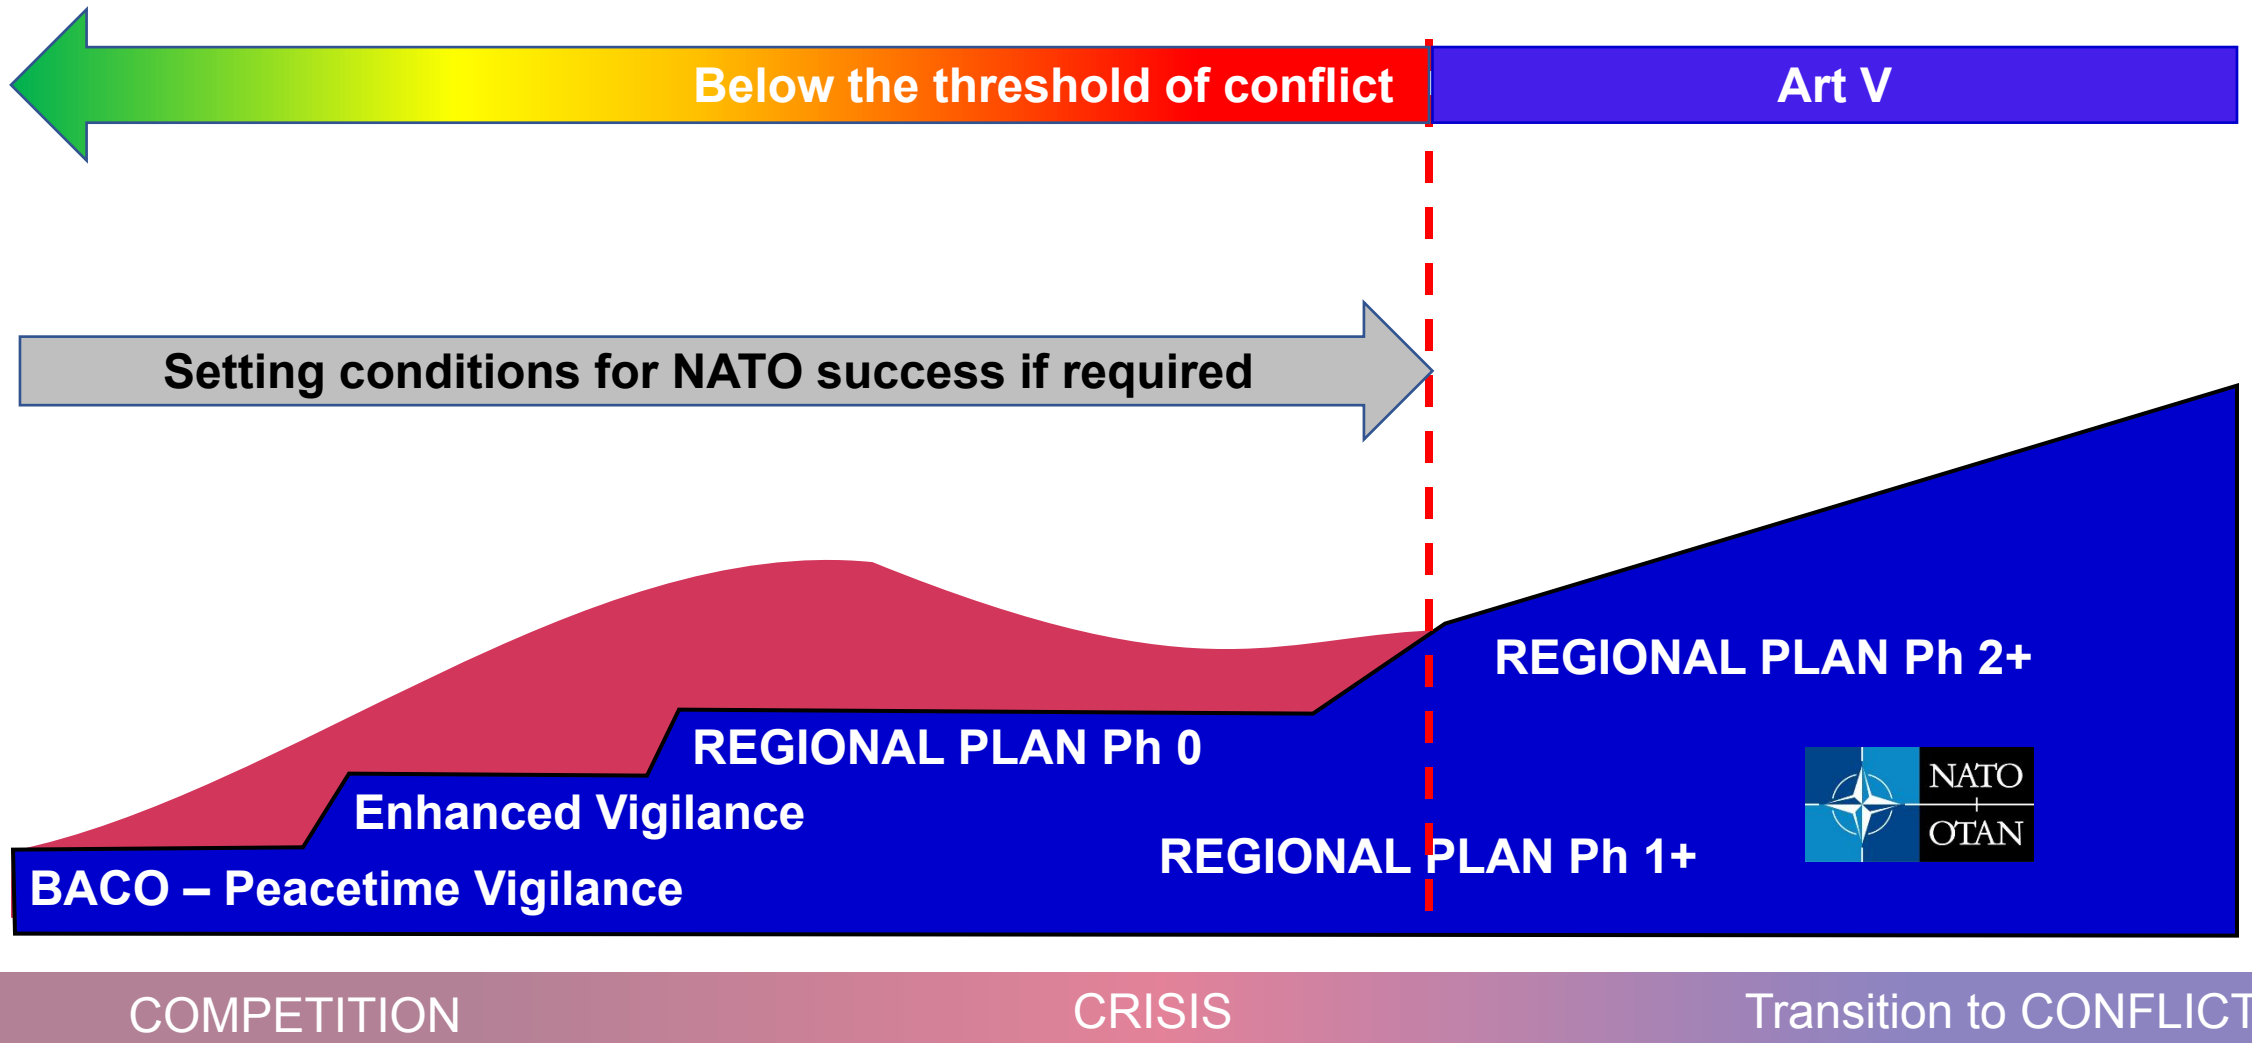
Below the threshold of conflict

Art V

Setting conditions for NATO success if required

REGIONAL PLAN Ph 2+

REGIONAL PLAN Ph 0

Enhanced Vigilance

NATO
OTAN

REGIONAL PLAN Ph 1+

BACO – Peacetime Vigilance

COMPETITION

CRISIS

Transition to CONFLICT